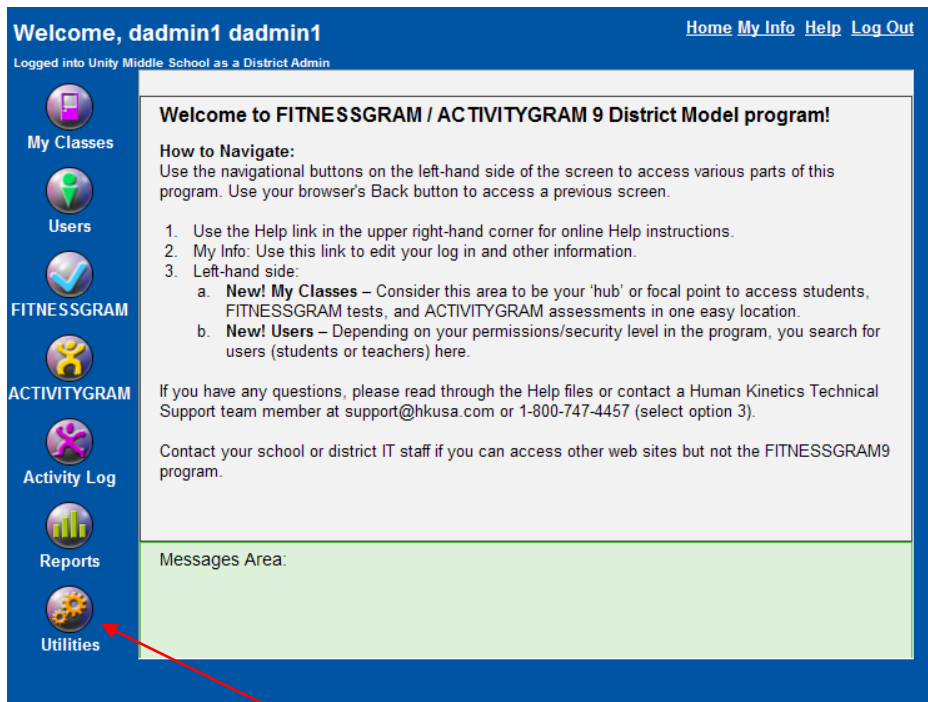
Welcome, dadmin1 dadmin1

Logged into Unity Middle School as a District Admin

Home My Info Help Log Out

My Classes

Users

FITNESSGRAM

ACTIVITYGRAM

Activity Log

Reports

Utilities

Welcome to FITNESSGRAM / ACTIVITYGRAM 9 District Model program!

How to Navigate:
Use the navigational buttons on the left-hand side of the screen to access various parts of this program. Use your browser's Back button to access a previous screen.

1. Use the Help link in the upper right-hand corner for online Help instructions.
2. My Info: Use this link to edit your log in and other information.
3. Left-hand side:
a. New! My Classes – Consider this area to be your 'hub' or focal point to access students, FITNESSGRAM tests, and ACTIVITYGRAM assessments in one easy location.
b. New! Users – Depending on your permissions/security level in the program, you search for users (students or teachers) here.

If you have any questions, please read through the Help files or contact a Human Kinetics Technical Support team member at support@hkusa.com or 1-800-747-4457 (select option 3).

Contact your school or district IT staff if you can access other web sites but not the FITNESSGRAM9 program.

Messages Area: